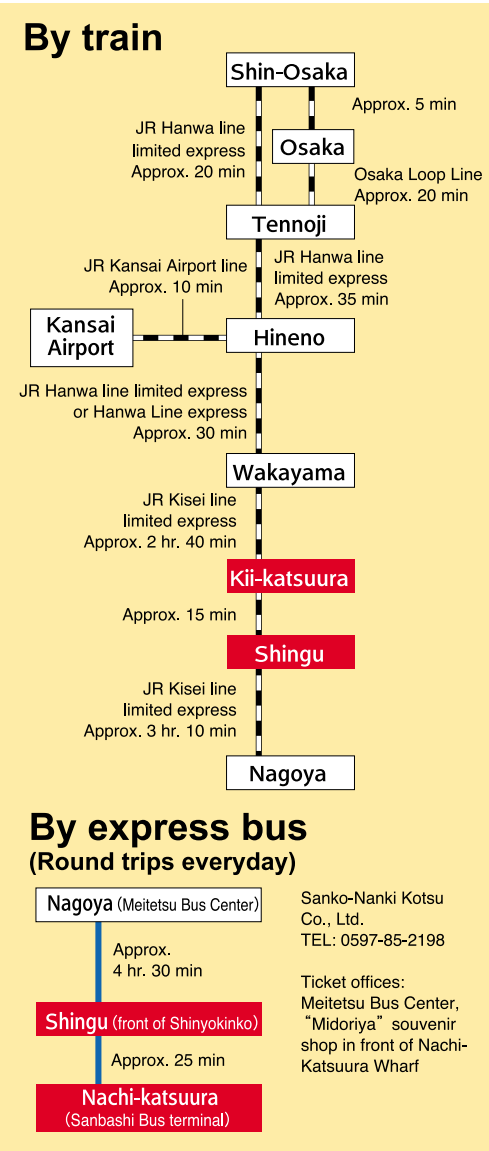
By train

Shin-Osaka

Approx. 5 min

JR Hanwa line limited express Approx. 20 min

Osaka

Osaka Loop Line Approx. 20 min

Tennoji

JR Kansai Airport line Approx. 10 min

JR Hanwa line limited express Approx. 35 min

Kansai Airport

Hineno

JR Hanwa line limited express or Hanwa Line express Approx. 30 min

Wakayama

JR Kisei line limited express Approx. 2 hr. 40 min

Kii-katsuura

Approx. 15 min

Shingu

JR Kisei line limited express Approx. 3 hr. 10 min

Nagoya

By express bus
(Round trips everyday)

Nagoya (Meitetsu Bus Center)

Approx. 4 hr. 30 min

Shingu (front of Shinyokinko)

Approx. 25 min

Nachi-katsuura (Sanbashi Bus terminal)

Sanko-Nanki Kotsu Co., Ltd.
TEL: 0597-85-2198

Ticket offices:
Meitetsu Bus Center, "Midoriya" souvenir shop in front of Nachi-Katsuura Wharf